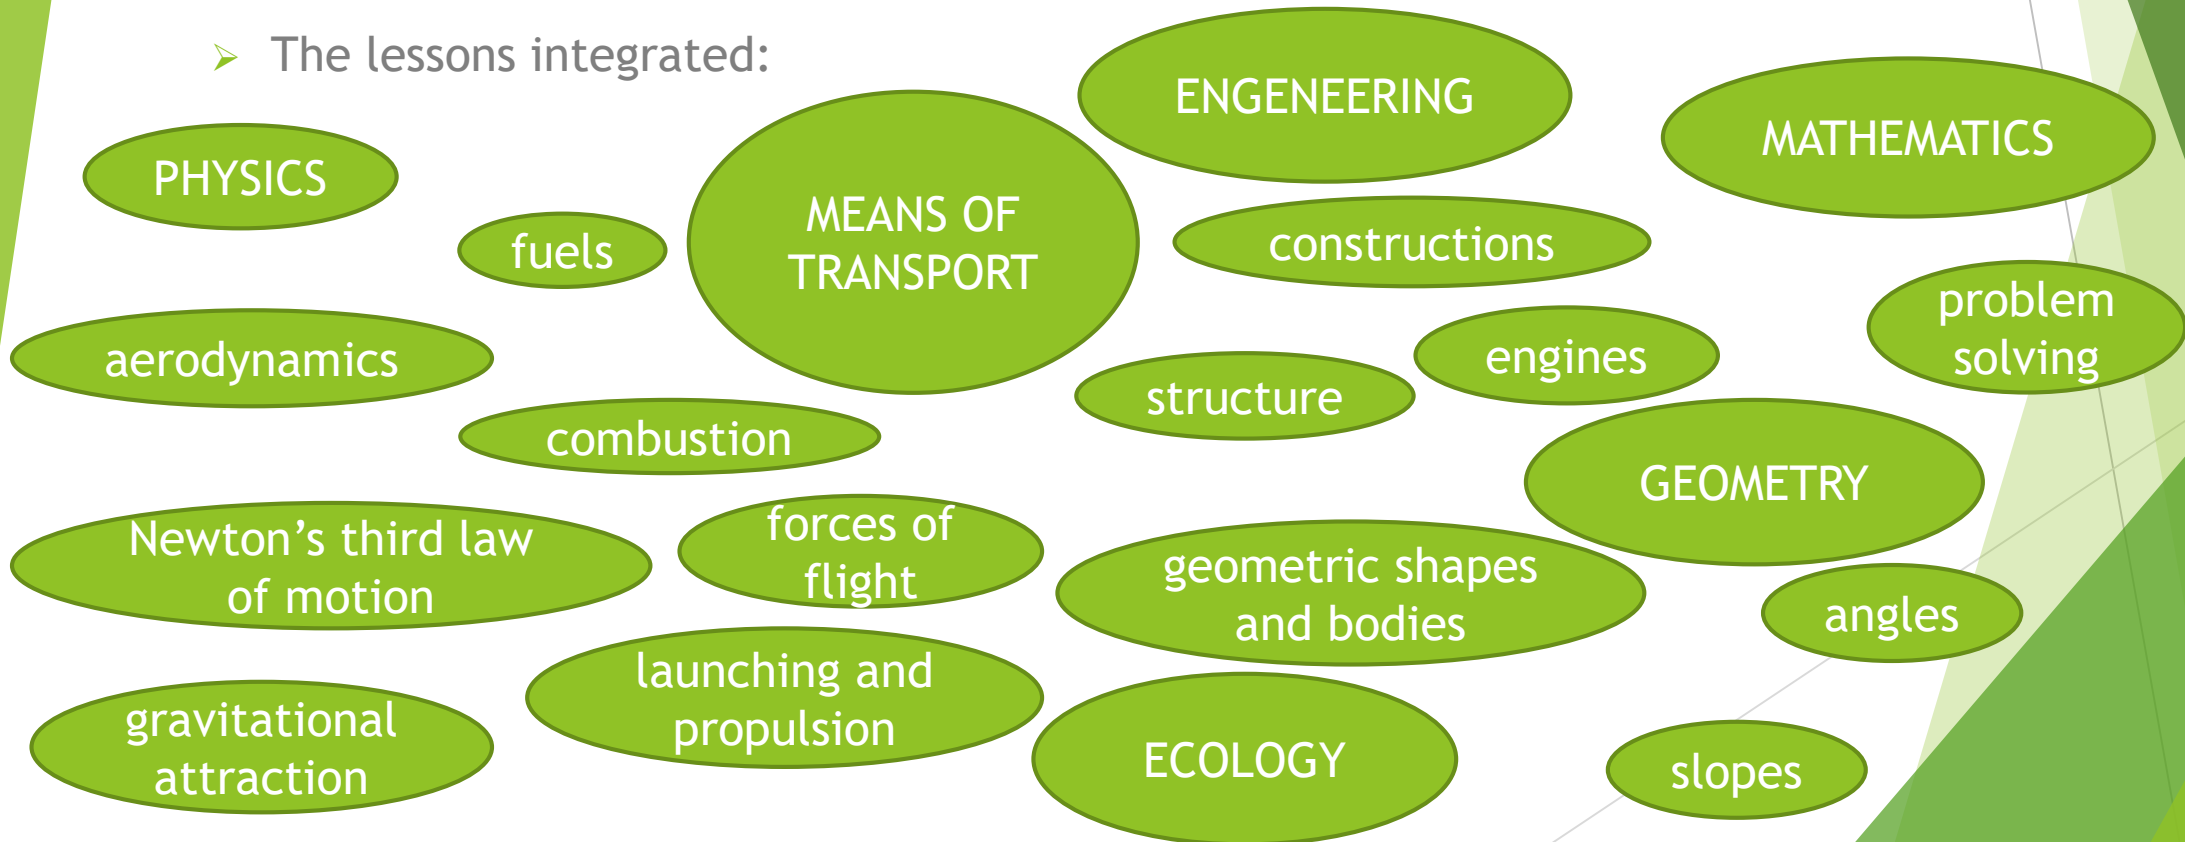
The lessons integrated:

ENGENEERING

MATHEMATICS

PHYSICS

fuels

MEANS OF TRANSPORT

constructions

problem solving

aerodynamics

engines

structure

combustion

GEOMETRY

Newton’s third law of motion

forces of flight

geometric shapes and bodies

angles

launching and propulsion

gravitational attraction

ECOLOGY

slopes